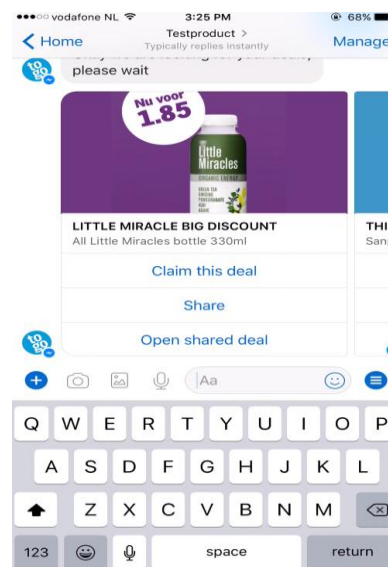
●●●○○ vodafone NL 3:25 PM 68%

Home

Testproduct >

Typically replies instantly

Manage

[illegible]
please wait

Nu voor
1.85

Little Miracles

ORGANIC ENERGY

GREEN TEA
GINSENG
POMEGRANATE
KIWI
GUAVA

LITTLE MIRACLE BIG DISCOUNT

All Little Miracles bottle 330ml

Claim this deal

Share

Open shared deal

THI

San

Aa

Q W E R T Y U I O P

A S D F G H J K L

Z X C V B N M

123

space

return